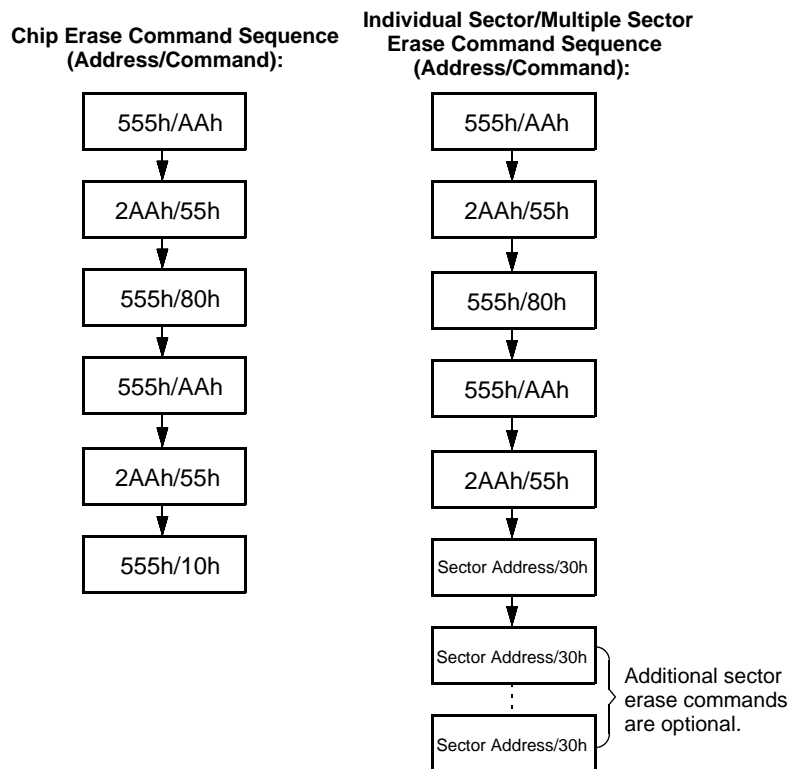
Chip Erase Command Sequence (Address/Command):

555h/AAh

2AAh/55h

555h/80h

555h/AAh

2AAh/55h

555h/10h

Individual Sector/Multiple Sector Erase Command Sequence (Address/Command):

555h/AAh

2AAh/55h

555h/80h

555h/AAh

2AAh/55h

Sector Address/30h

Sector Address/30h

Sector Address/30h

Additional sector erase commands are optional.